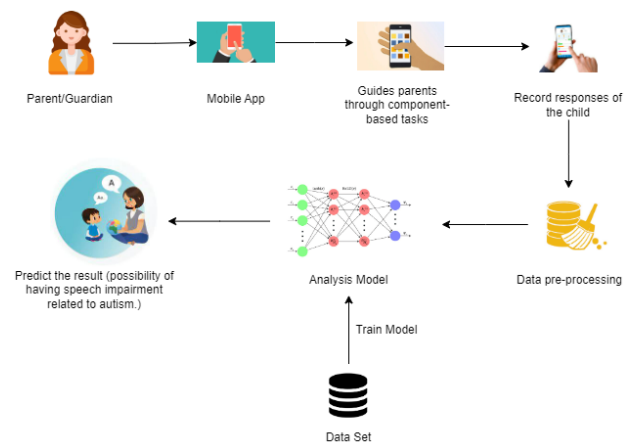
Parent/Guardian

Mobile App

Guides parents through component-based tasks

Record responses of the child

Data pre-processing

Analysis Model

Predict the result (possibility of having speech impairment related to autism.)

Train Model

Data Set